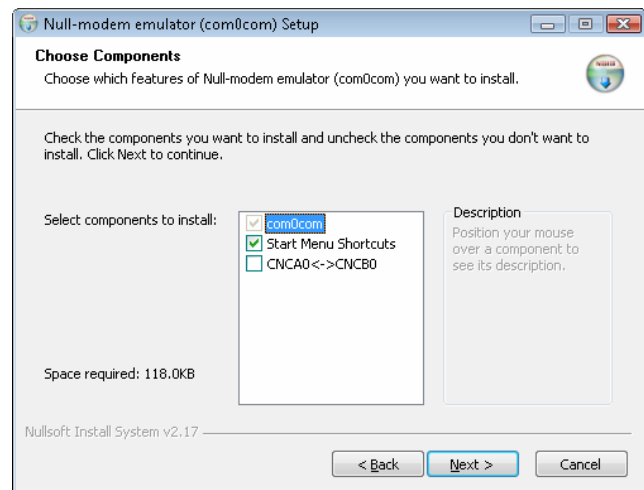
Null-modem emulator (com0com) Setup

Choose Components
Choose which features of Null-modem emulator (com0com) you want to install.

Check the components you want to install and uncheck the components you don't want to install. Click Next to continue.

Select components to install:

com0com
Start Menu Shortcuts
CNCA0<->CNCB0

Description
Position your mouse over a component to see its description.

Space required: 118.0KB

Nullsoft Install System v2.17

< Back
Next >
Cancel